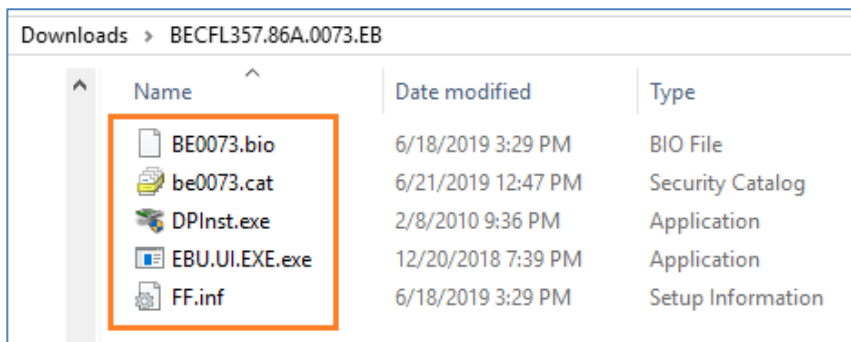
Downloads > BECFL357.86A.0073.EB

| Name | Date modified | Type |
|---|---|---|
| BE0073.bio | 6/18/2019 3:29 PM | BIO File |
| be0073.cat | 6/21/2019 12:47 PM | Security Catalog |
| DPInst.exe | 2/8/2010 9:36 PM | Application |
| EBU.UI.EXE.exe | 12/20/2018 7:39 PM | Application |
| FF.inf | 6/18/2019 3:29 PM | Setup Information |